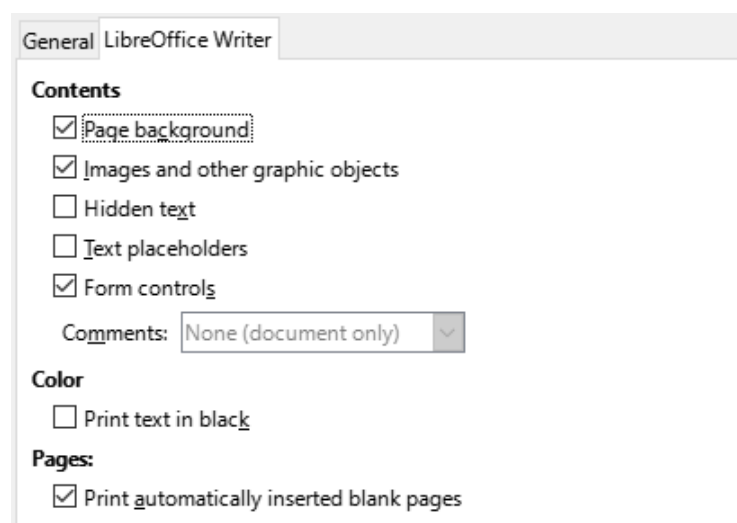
General LibreOffice Writer

Contents

☑ Page background

☑ Images and other graphic objects

☐ Hidden text

☐ Text placeholders

☑ Form controls

Comments: None (document only)

Color

☐ Print text in black

Pages:

☑ Print automatically inserted blank pages